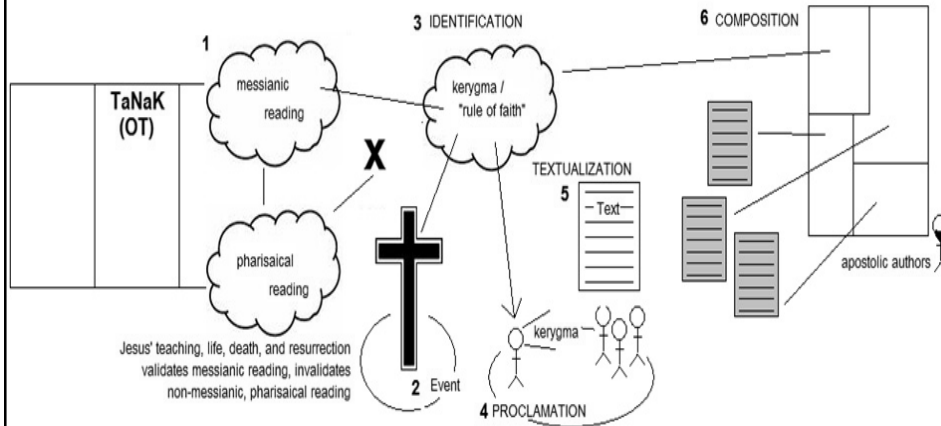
TaNaK (OT)

1

messianic reading

X

pharisaical reading

Jesus' teaching, life, death, and resurrection validates messianic reading, invalidates non-messianic, pharisaical reading

3 IDENTIFICATION

kerygma / "rule of faith"

2 Event

kerygma

4 PROCLAMATION

TEXTUALIZATION

5

Text

6 COMPOSITION

apostolic authors